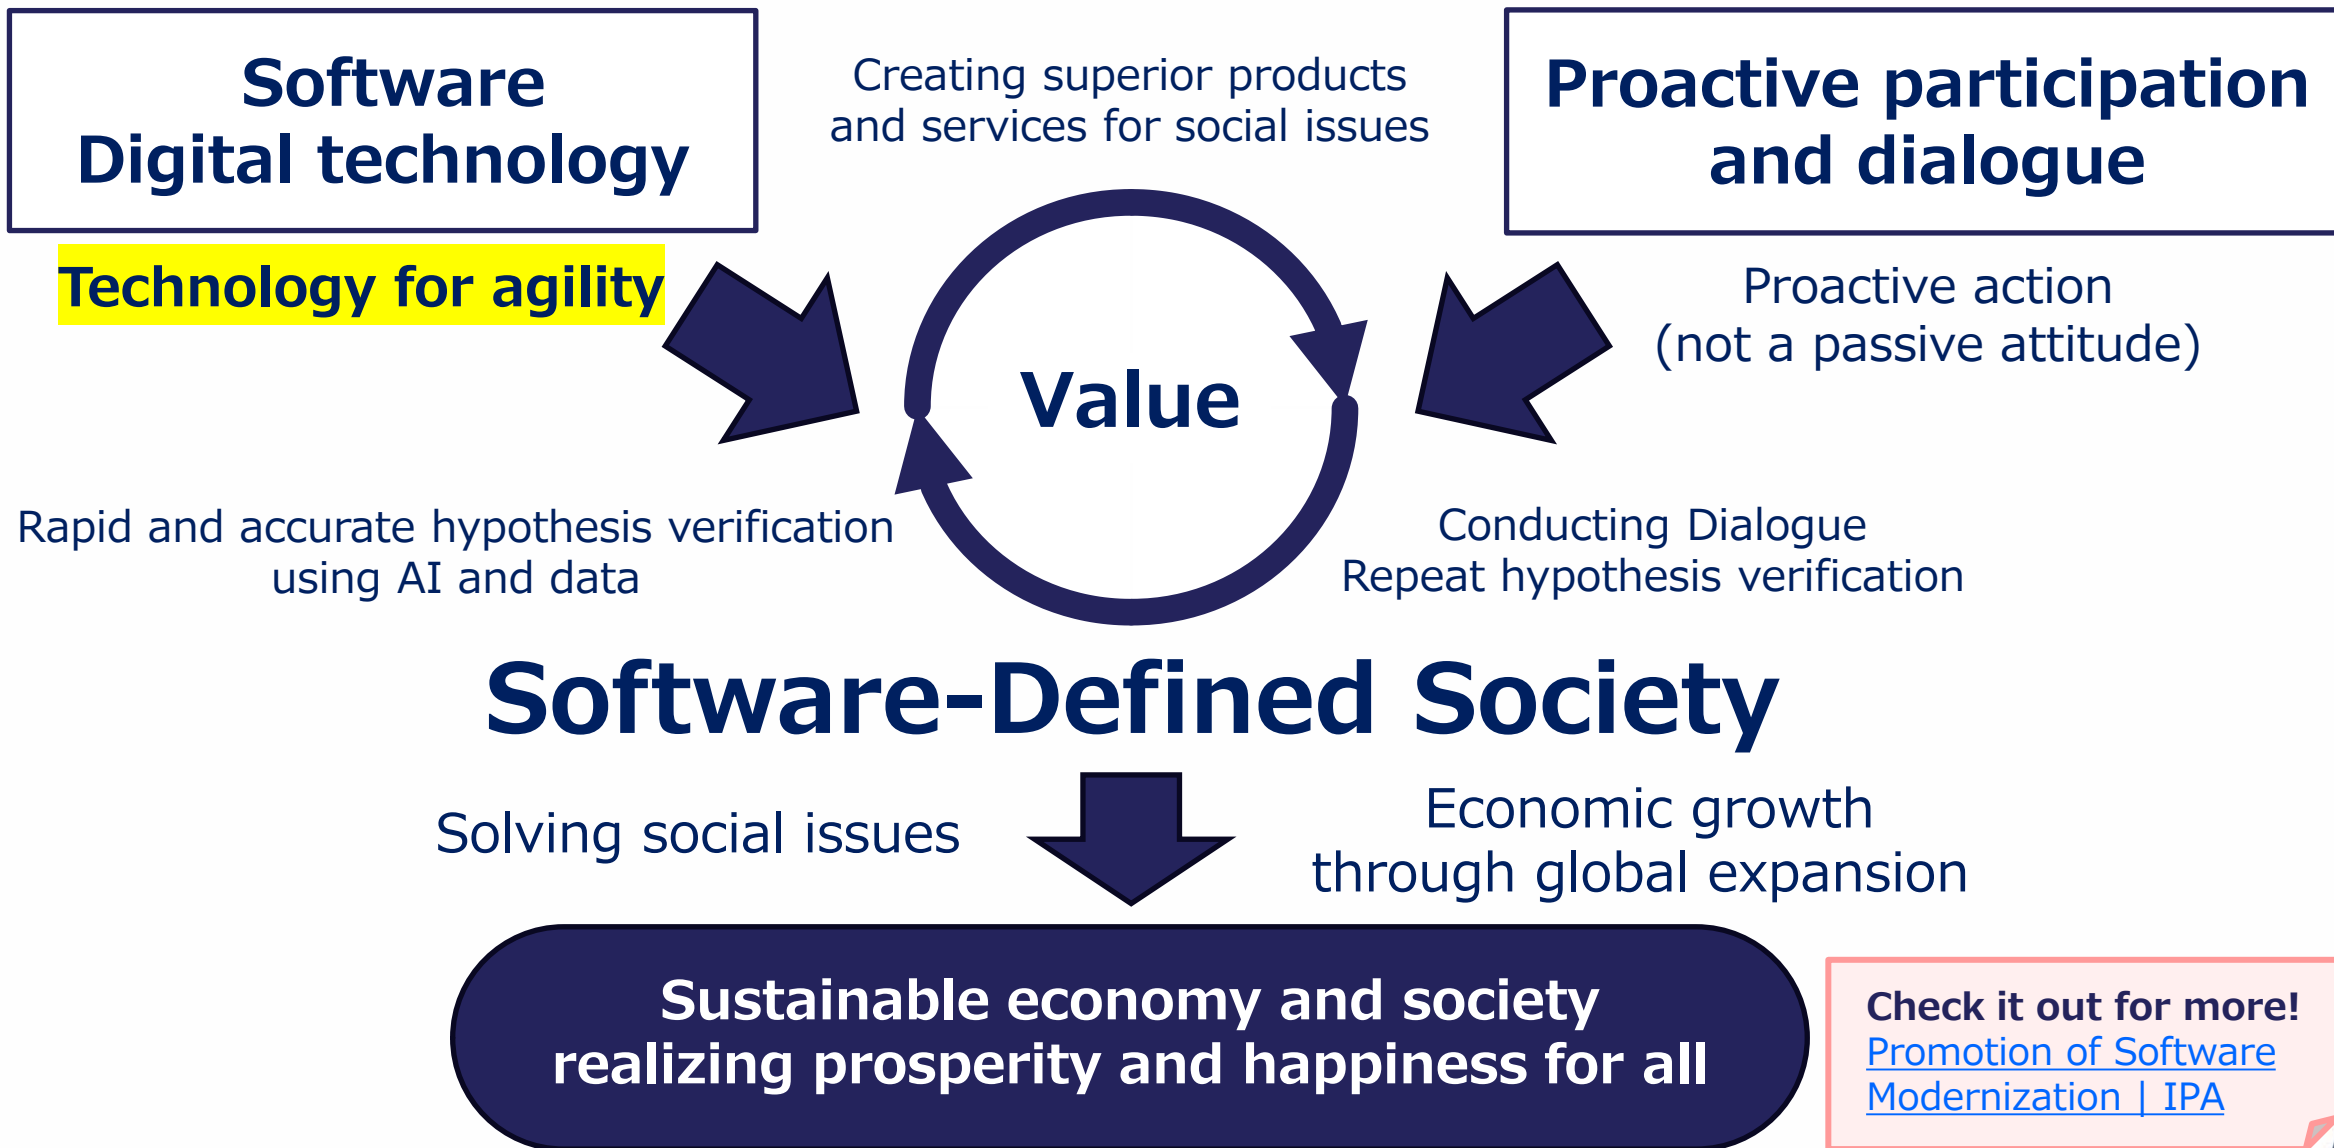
Software
Digital technology

Creating superior products and services for social issues

Proactive participation and dialogue

Technology for agility

Value

Proactive action
(not a passive attitude)

Rapid and accurate hypothesis verification using AI and data

Conducting Dialogue
Repeat hypothesis verification

Software-Defined Society

Solving social issues

Economic growth through global expansion

Sustainable economy and society realizing prosperity and happiness for all

Check it out for more!
Promotion of Software Modernization | IPA